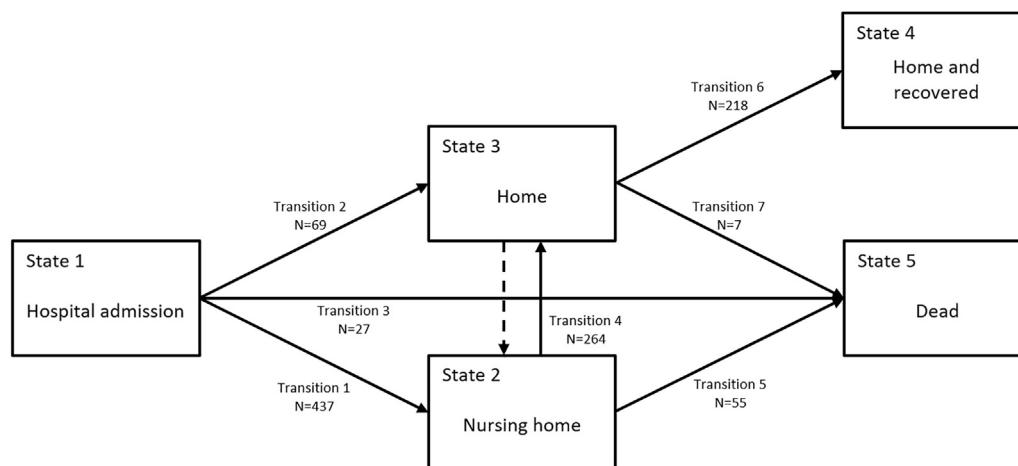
State 1

Hospital admission

State 3

Home

State 2

Nursing home

State 4

Home and recovered

State 5

Dead

Transition 1
N=437

Transition 2
N=69

Transition 3
N=27

Transition 4
N=264

Transition 5
N=55

Transition 6
N=218

Transition 7
N=7